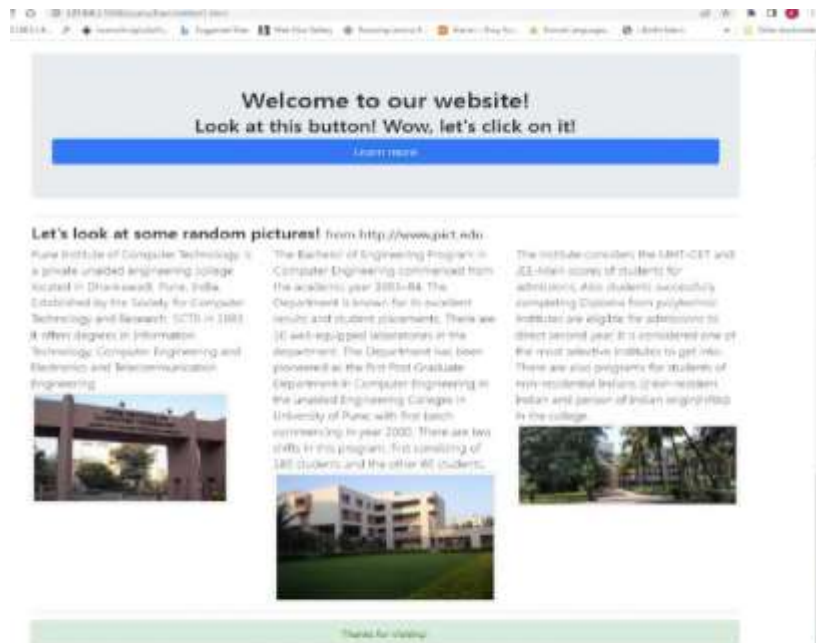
Welcome to our website!

Look at this button! Wow, let's click on it!

Learn more

Let's look at some random pictures! from http://www.pict.edu

Pune Institute of Computer Technology is a private unaided engineering college located in Dhankawadi, Pune, India. Established by the Society for Computer Technology and Research, SCTR in 1983, it offers degrees in Information Technology, Computer Engineering and Electronics and Telecommunication Engineering.

The Bachelor of Engineering Program in Computer Engineering commenced from the academic year 1983-84. The Department is known for its excellent results and student placements. There are 10 well-equipped laboratories in the department. The Department has been pioneered as the first Post Graduate Department in Computer Engineering in the unaided Engineering Colleges in University of Pune with first batch commencing in year 2000. There are two shifts in this program, first consisting of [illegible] students and the other 60 students.

The institute considers the MHT-CET and JEE-Main scores of students for admissions. Also students successfully completing Diploma from polytechnic institutes are eligible for admissions to direct second year. It is considered one of the most selective institutes to get into. There are also programs for students of non-residential Indians (/non-resident Indian and person of Indian origin/PIO) in the college.

Thanks for visiting